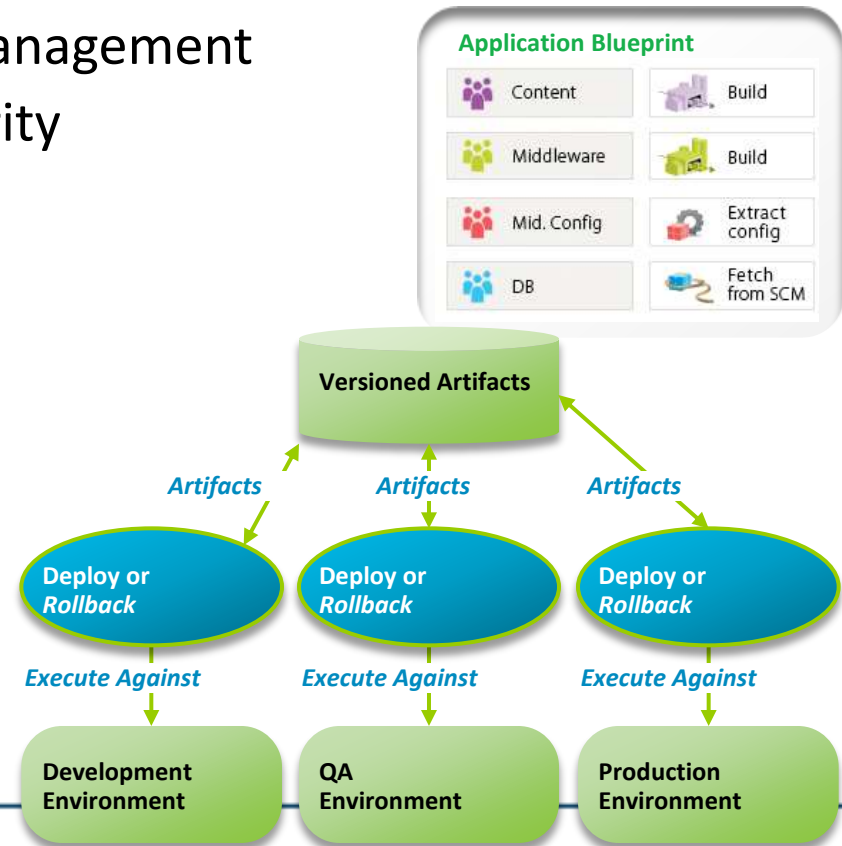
anagement
ity

Application Blueprint

| Content | Build |
|---|---|
| Middleware | Build |
| Mid. Config | Extract config |
| DB | Fetch from SCM |

Versioned Artifacts

Artifacts

Artifacts

Artifacts

Deploy or *Rollback*

Deploy or *Rollback*

Deploy or *Rollback*

*Execute Against*

*Execute Against*

*Execute Against*

Development Environment

QA Environment

Production Environment